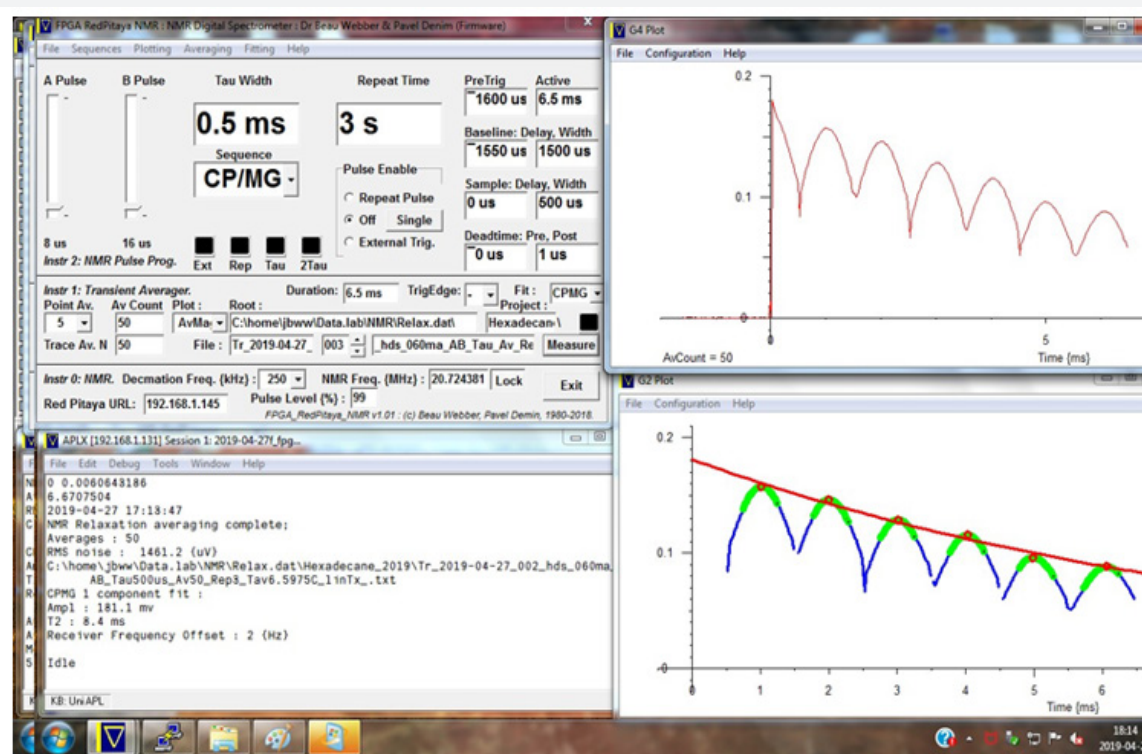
FPGA RedPitaya NMR : NMR Digital Spectrometer : Dr Beau Webber & Pavel Demin (Firmware)

File Sequences Plotting Averaging Fitting Help

A Pulse B Pulse Tau Width Repeat Time PreTrig Active

0.5 ms 3 s 1600 us 6.5 ms

Sequence
CP/MG

Baseline: Delay, Width
1550 us 1500 us

Pulse Enable
Repeat Pulse
Off Single
External Trig.

Sample: Delay, Width
0 us 500 us

Deadtime: Pre, Post
0 us 1 us

8 us 16 us
Instr 2: NMR Pulse Prog.
Ext Rep Tau 2Tau

Instr 1: Transient Averager. Duration: 6.5 ms TrigEdge: - Fit: CPMG
Point Av. Av Count Plot : Root : Project :
5 50 AvMa C:\home\jbww\Data.lab\NMR\Relax.dat\ Hexadecane\
Trace Av. N 50 File : Tr_2019-04-27_ 003 _hds_060ma_AB_Tau_Av_Re Measure

Instr 0: NMR. Decmation Freq. (kHz) : 250 NMR Freq. (MHz) : 20.724381 Lock Exit
Red Pitaya URL: 192.168.1.145 Pulse Level (%) : 99
FPGA_RedPitaya_NMR v1.01 : (c) Beau Webber, Pavel Demin, 1980-2018.

G4 Plot
File Configuration Help
0.2
0.1
0
0
5
AvCount = 50
Time (ms)

APLX [192.168.1.131] Session 1: 2019-04-27f_fpg...
File Edit Debug Tools Window Help
0 0.0060643186
6.6707504
2019-04-27 17:18:47
NMR Relaxation averaging complete;
Averages : 50
RMS noise : 1461.2 (uV)
C:\home\jbww\Data.lab\NMR\Relax.dat\Hexadecane_2019\Tr_2019-04-27_002_hds_060ma_AB_Tau500us_Av50_Rep3_Tav6.5975C_linTx_.txt
CPMG 1 component fit :
Ampl : 181.1 mv
T2 : 8.4 ms
Receiver Frequency Offset : 2 (Hz)

Idle

KB: UniAPL

G2 Plot
File Configuration Help
0.2
0.1
0
0 1 2 3 4 5 6
Time (ms)

18:14
2019-04-